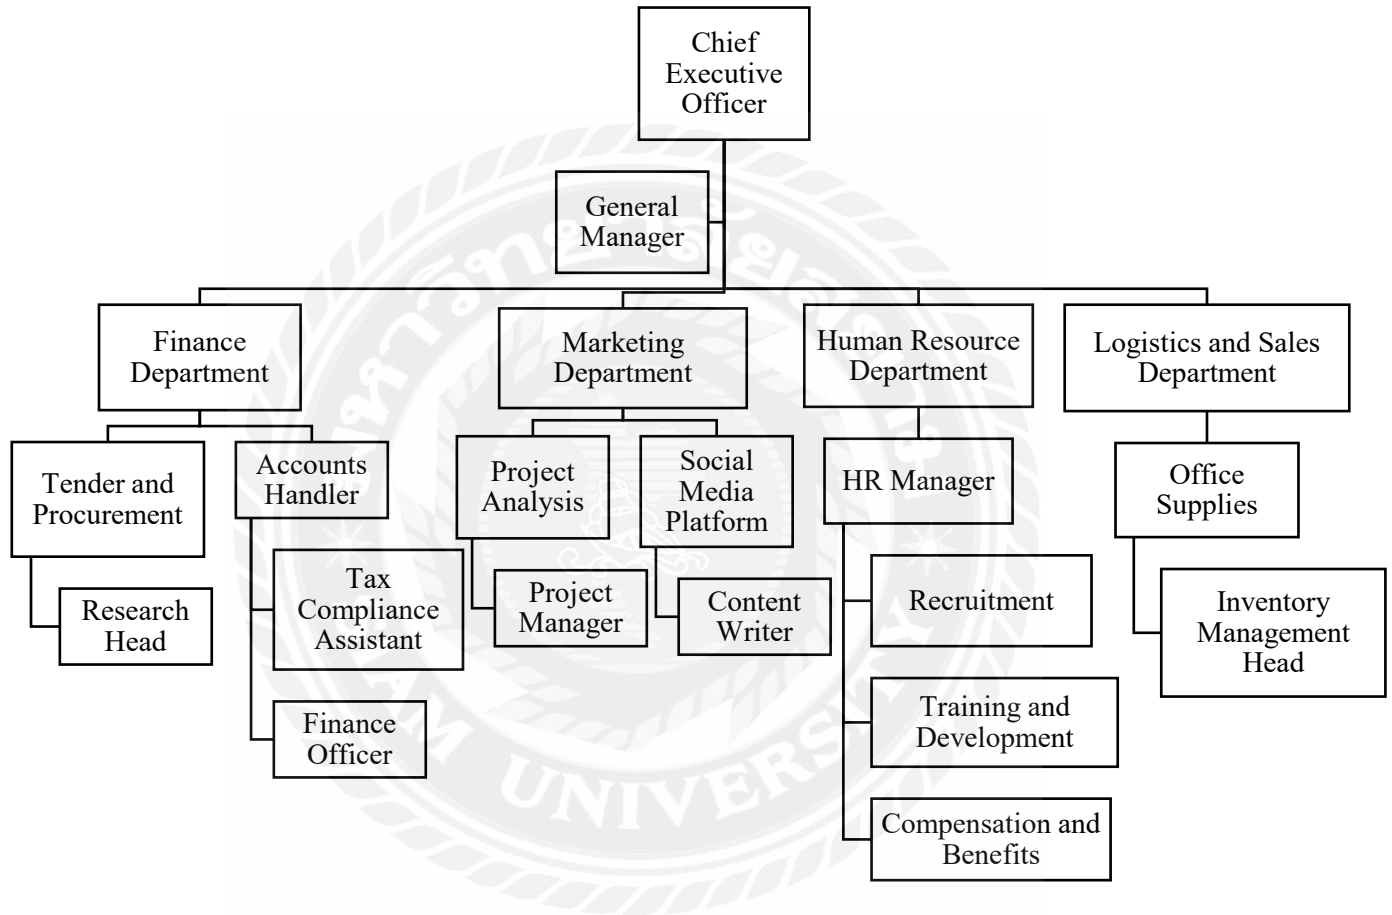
Chief Executive Officer

General Manager

Finance Department

Marketing Department

Human Resource Department

Logistics and Sales Department

Tender and Procurement

Research Head

Accounts Handler

Tax Compliance Assistant

Finance Officer

Project Analysis

Project Manager

Social Media Platform

Content Writer

HR Manager

Recruitment

Training and Development

Compensation and Benefits

Office Supplies

Inventory Management Head

UNIVERSITY